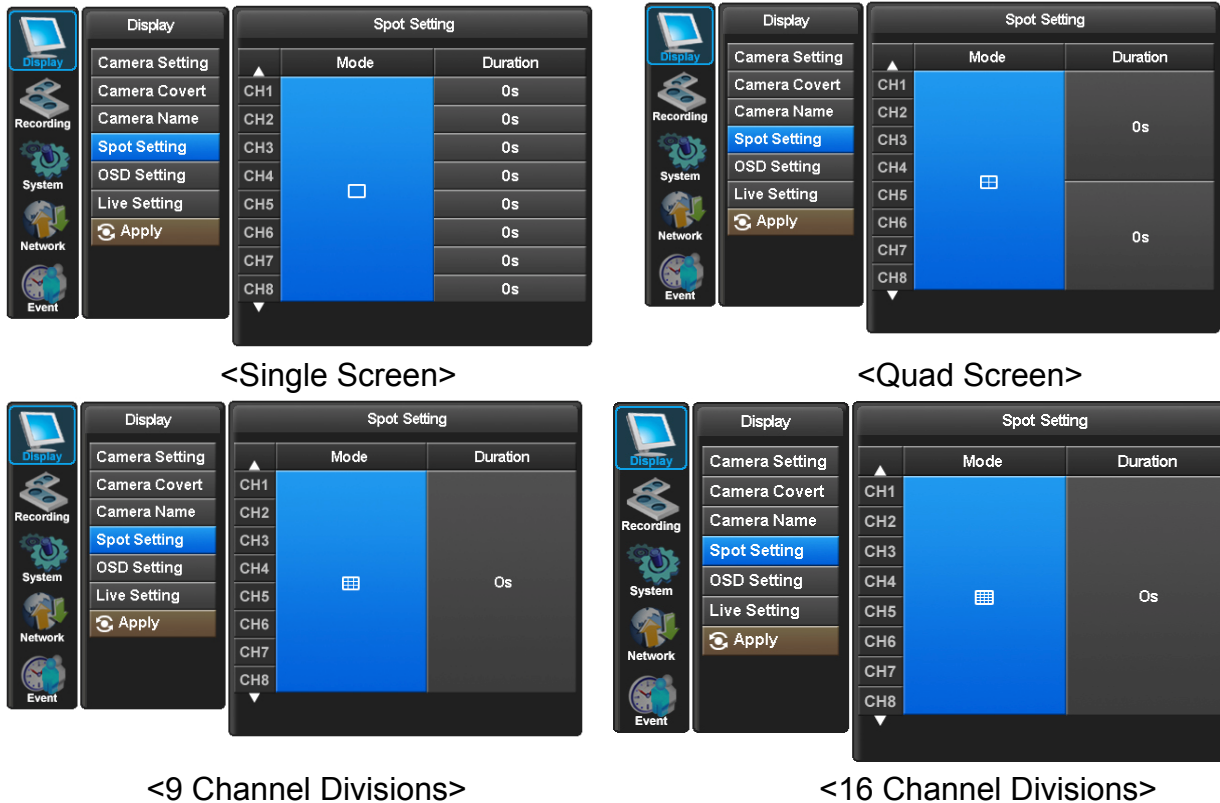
Display
Recording
System
Network
Event

Display
Camera Setting
Camera Covert
Camera Name
Spot Setting
OSD Setting
Live Setting
Apply

Spot Setting

| | Mode | Duration |
|---|---|---|
| CH1 | | 0s |
| CH2 | | 0s |
| CH3 | | 0s |
| CH4 | | 0s |
| CH5 | | 0s |
| CH6 | | 0s |
| CH7 | | 0s |
| CH8 | | 0s |

<Single Screen>

Display
Recording
System
Network
Event

Display
Camera Setting
Camera Covert
Camera Name
Spot Setting
OSD Setting
Live Setting
Apply

Spot Setting

| | Mode | Duration |
|---|---|---|
| CH1 | | |
| CH2 | | |
| CH3 | | 0s |
| CH4 | | |
| CH5 | | |
| CH6 | | 0s |
| CH7 | | |
| CH8 | | |

<Quad Screen>

Display
Recording
System
Network
Event

Display
Camera Setting
Camera Covert
Camera Name
Spot Setting
OSD Setting
Live Setting
Apply

Spot Setting

| | Mode | Duration |
|---|---|---|
| CH1 | | |
| CH2 | | |
| CH3 | | |
| CH4 | | |
| CH5 | | 0s |
| CH6 | | |
| CH7 | | |
| CH8 | | |

<9 Channel Divisions>

Display
Recording
System
Network
Event

Display
Camera Setting
Camera Covert
Camera Name
Spot Setting
OSD Setting
Live Setting
Apply

Spot Setting

| | Mode | Duration |
|---|---|---|
| CH1 | | |
| CH2 | | |
| CH3 | | |
| CH4 | | |
| CH5 | | 0s |
| CH6 | | |
| CH7 | | |
| CH8 | | |

<16 Channel Divisions>